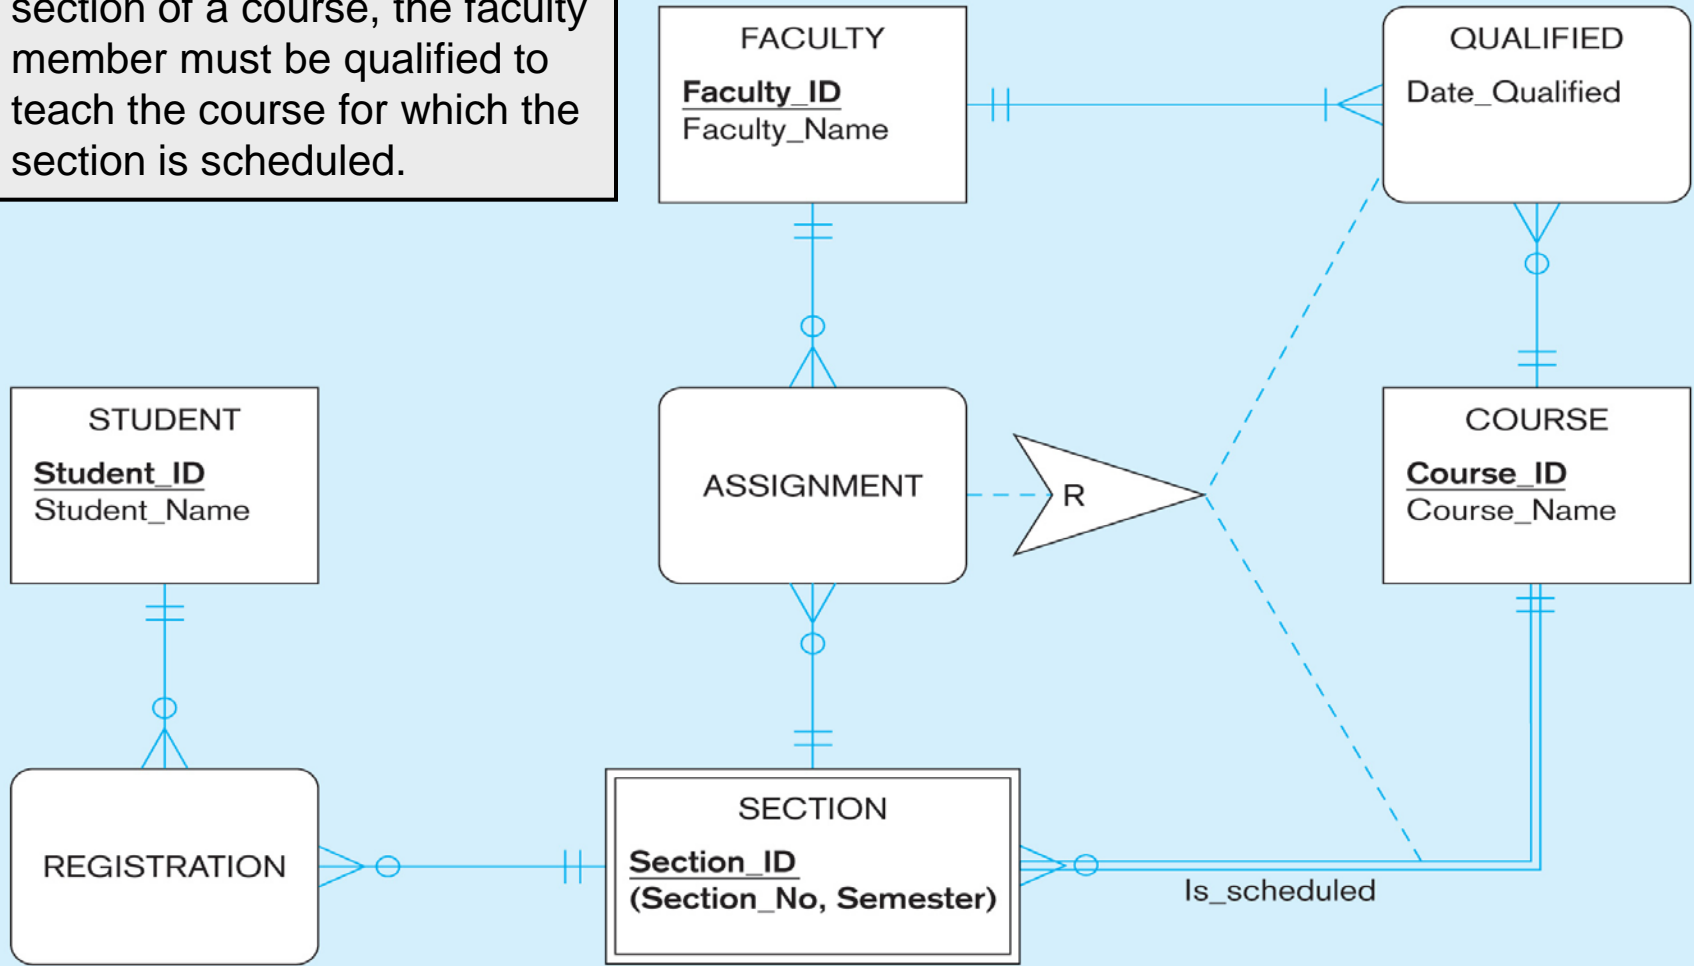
section of a course, the faculty member must be qualified to teach the course for which the section is scheduled.

FACULTY
Faculty_ID
Faculty_Name

QUALIFIED
Date_Qualified

STUDENT
Student_ID
Student_Name

ASSIGNMENT

R

COURSE
Course_ID
Course_Name

REGISTRATION

SECTION
Section_ID
(Section_No, Semester)

Is_scheduled